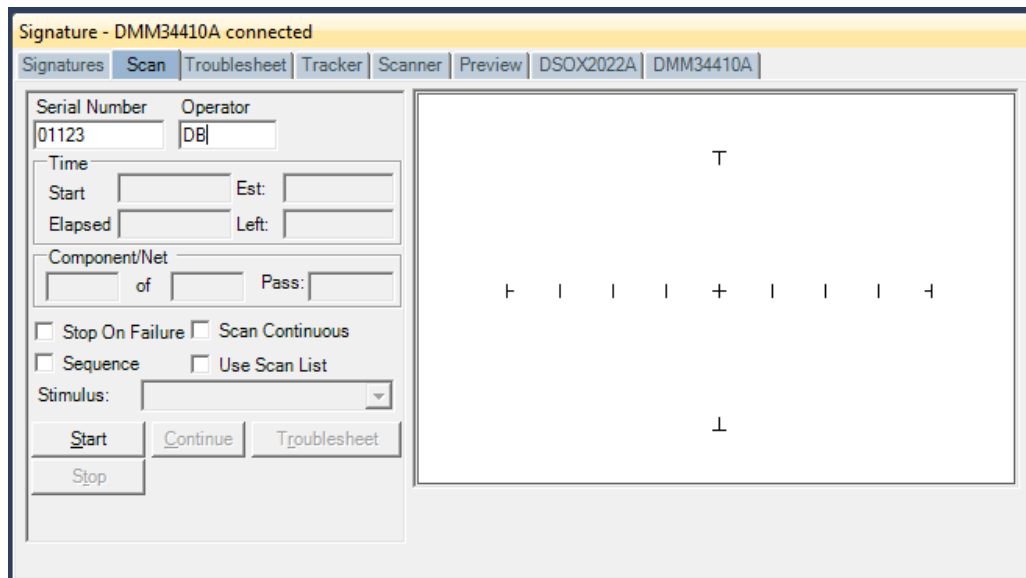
Signature - DMM34410A connected

Signatures | Scan | Troublesheet | Tracker | Scanner | Preview | DSOX2022A | DMM34410A

Serial Number
01123

Operator
DB

Time
Start
Est:
Elapsed
Left:

Component/Net
of
Pass:

Stop On Failure
Scan Continuous
Sequence
Use Scan List
Stimulus:

Start
Continue
Troublesheet
Stop